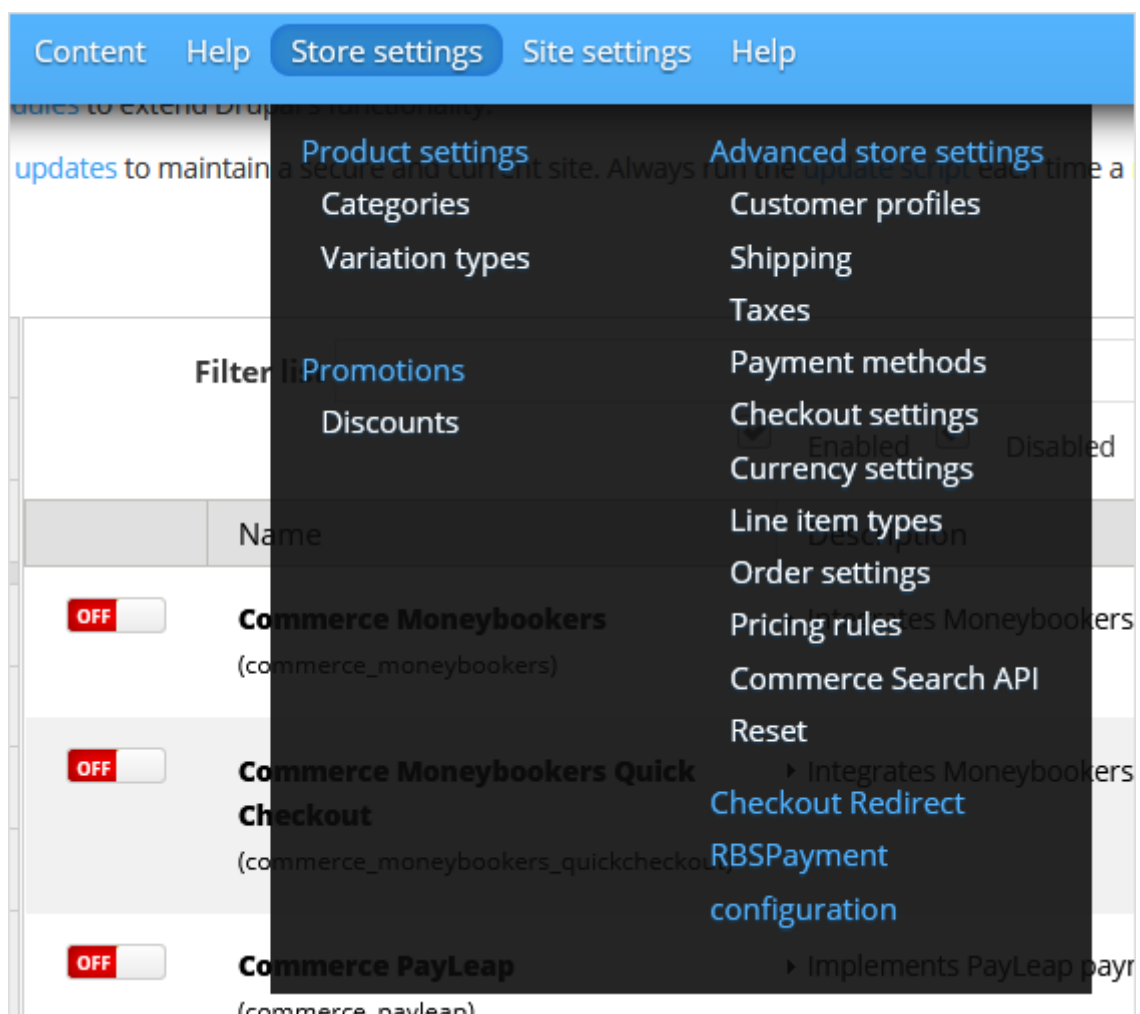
Content Help Store settings Site settings Help

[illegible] to extend Drupal's functionality.

updates to maintain a secure and current site. Always run the update script each time a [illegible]

Product settings
Categories
Variation types

Promotions
Discounts

Advanced store settings
Customer profiles
Shipping
Taxes
Payment methods
Checkout settings
Currency settings
Line item types
Order settings
Pricing rules
Commerce Search API
Reset

Checkout Redirect
RBSPayment configuration

Filter li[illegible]

Enabled Disabled

| | Name | Description |
|---|---|---|
| OFF | Commerce Moneybookers (commerce_moneybookers) | Integrates Moneybookers |
| OFF | Commerce Moneybookers Quick Checkout (commerce_moneybookers_quickcheckout) | Integrates Moneybookers |
| OFF | Commerce PayLeap (commerce_payleap) | Implements PayLeap payr |